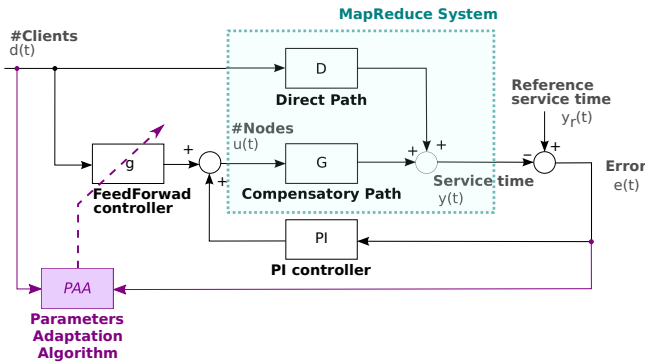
MapReduce System

#Clients
d(t)

D

Direct Path

Reference service time
$y_r(t)$

#Nodes
u(t)

g

+

+

G

+

+

-

+

Error
e(t)

FeedForwad controller

Compensatory Path

Service time
y(t)

PI

PI controller

PAA

Parameters Adaptation Algorithm